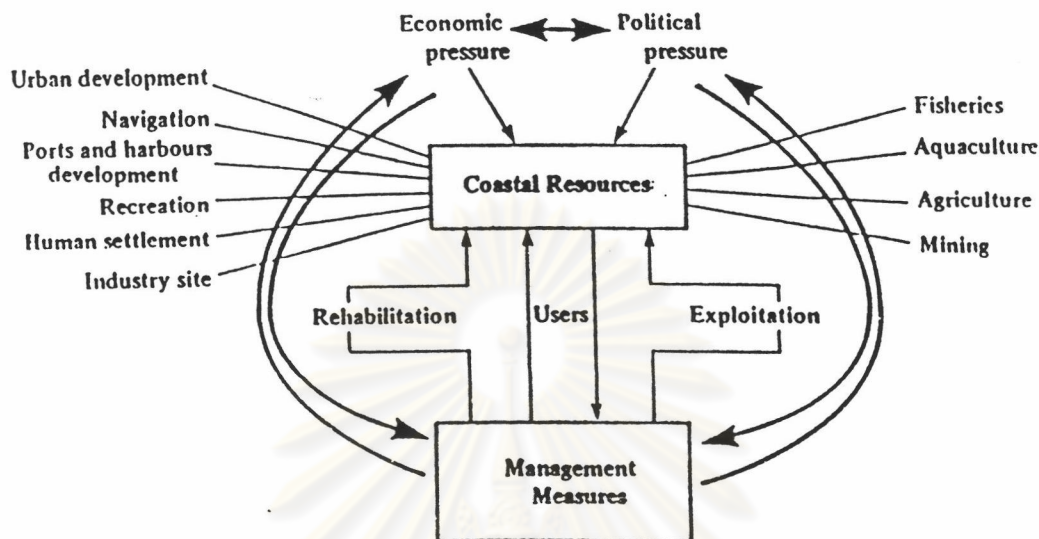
Economic pressure

Political pressure

Urban development

Navigation

Ports and harbours development

Recreation

Human settlement

Industry site

Coastal Resources

Fisheries

Aquaculture

Agriculture

Mining

Rehabilitation

Users

Exploitation

Management Measures